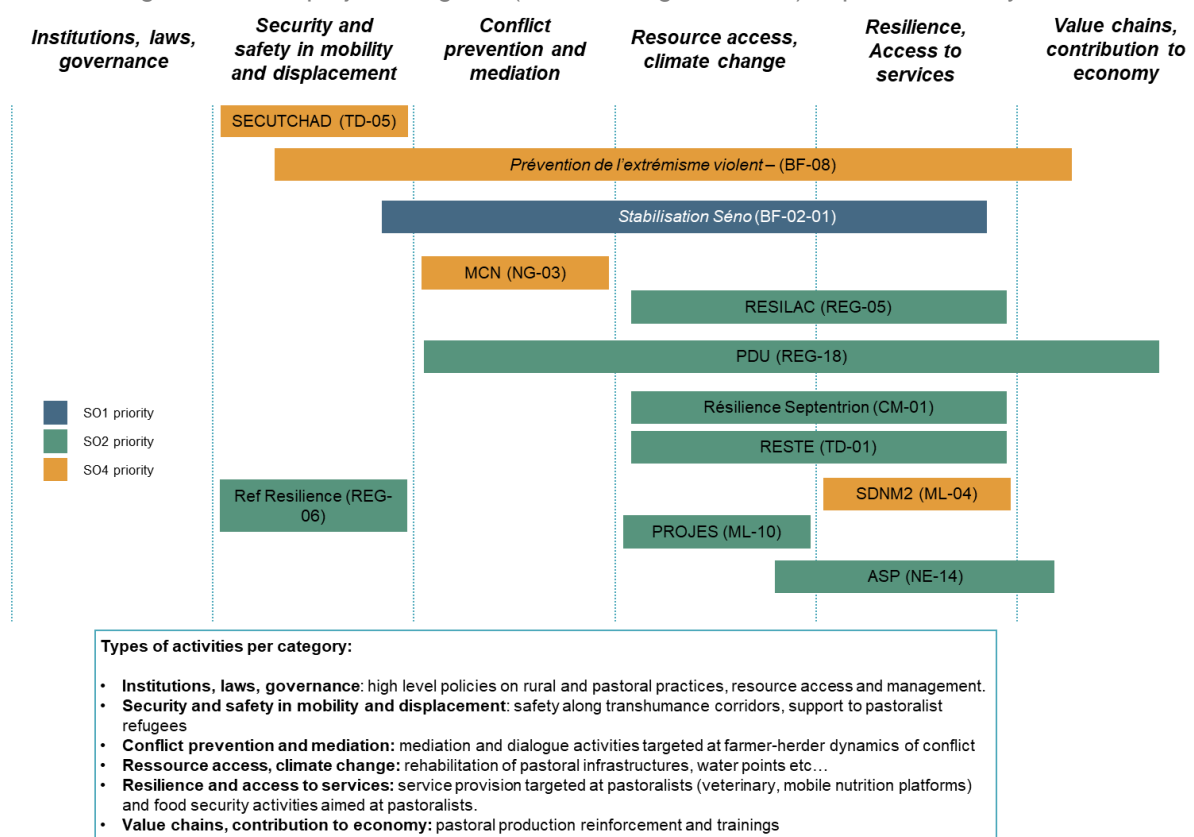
Institutions, laws, governance

Security and safety in mobility and displacement

Conflict prevention and mediation

Resource access, climate change

Resilience, Access to services

Value chains, contribution to economy

SECUTCHAD (TD-05)

Prévention de l'extrémisme violent – (BF-08)

Stabilisation Séno (BF-02-01)

MCN (NG-03)

RESILAC (REG-05)

PDU (REG-18)

SO1 priority

SO2 priority

SO4 priority

Résilience Septentrion (CM-01)

RESTE (TD-01)

Ref Resilience (REG-06)

SDNM2 (ML-04)

PROJES (ML-10)

ASP (NE-14)

Types of activities per category:

- **Institutions, laws, governance**: high level policies on rural and pastoral practices, resource access and management.
- **Security and safety in mobility and displacement**: safety along transhumance corridors, support to pastoralist refugees
- **Conflict prevention and mediation:** mediation and dialogue activities targeted at farmer-herder dynamics of conflict
- **Ressource access, climate change:** rehabilitation of pastoral infrastructures, water points etc…
- **Resilience and access to services:** service provision targeted at pastoralists (veterinary, mobile nutrition platforms) and food security activities aimed at pastoralists.
- **Value chains, contribution to economy:** pastoral production reinforcement and trainings